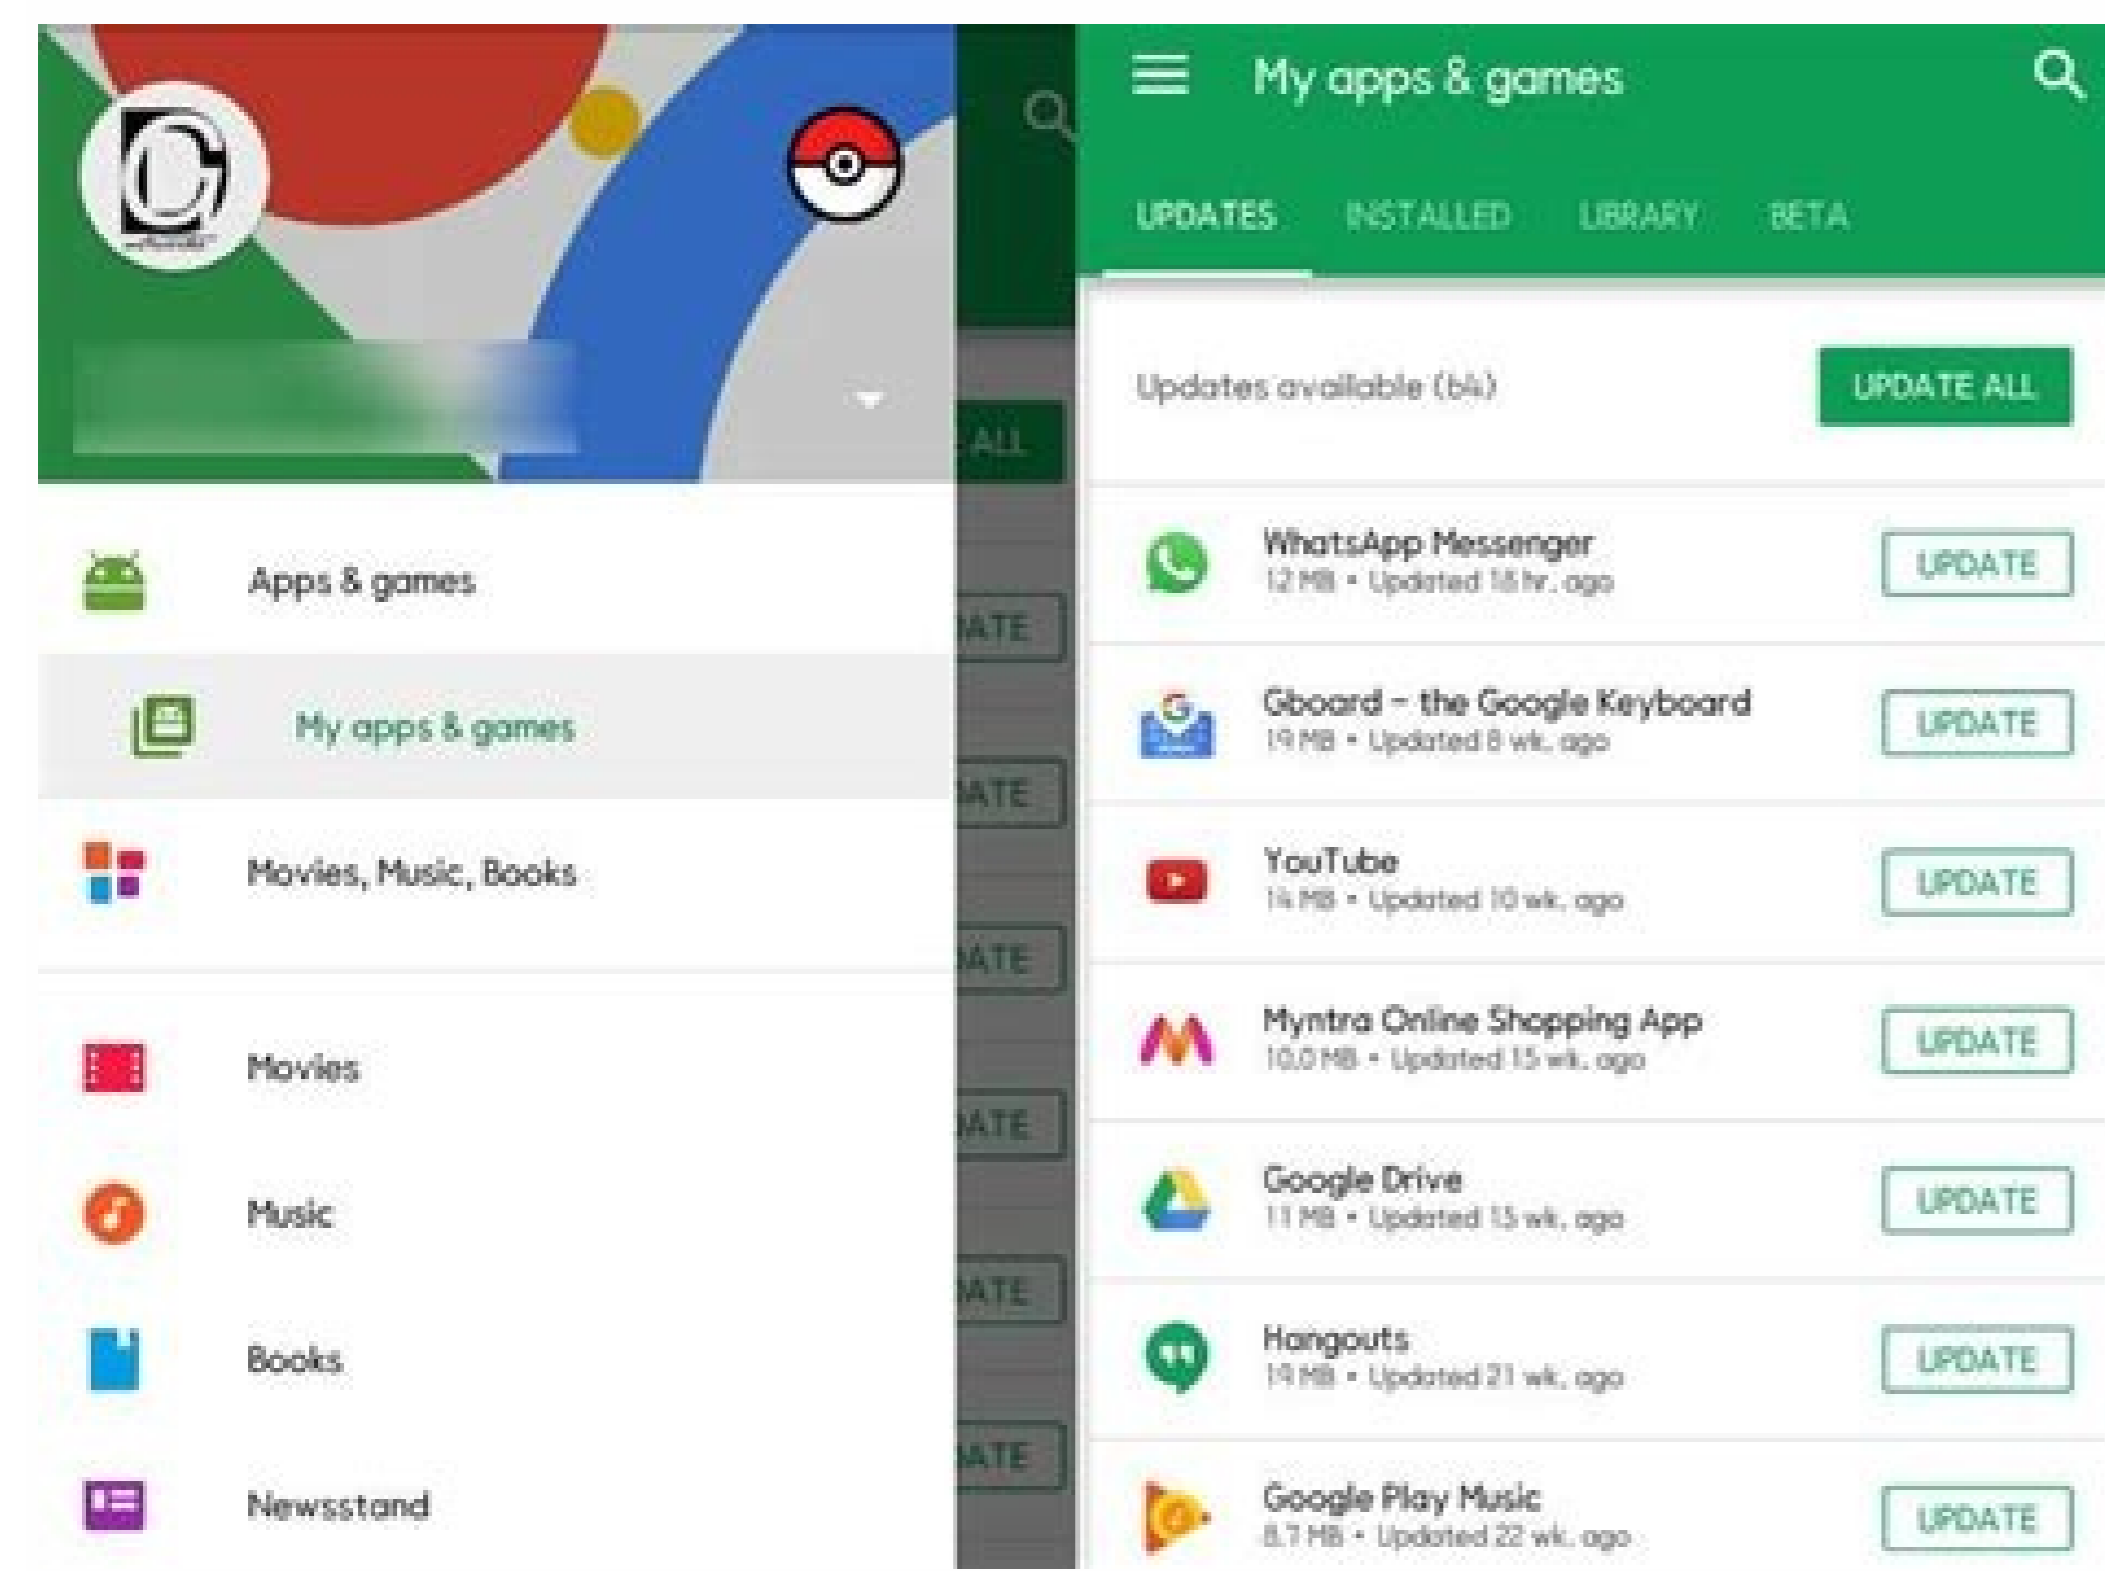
Apps & games

My apps & games

Movies, Music, Books

Movies

Music

Books

Newsstand

ALL
ATE
ATE
ATE
ATE
ATE
ATE

My apps & games

UPDATES INSTALLED LIBRARY BETA

Updates available (64)

UPDATE ALL

WhatsApp Messenger
12 MB • Updated 18 hr. ago
UPDATE

Gboard – the Google Keyboard
19 MB • Updated 8 wk. ago
UPDATE

YouTube
14 MB • Updated 10 wk. ago
UPDATE

Myntra Online Shopping App
10.0 MB • Updated 15 wk. ago
UPDATE

Google Drive
11 MB • Updated 13 wk. ago
UPDATE

Hangouts
19 MB • Updated 21 wk. ago
UPDATE

Google Play Music
8.7 MB • Updated 22 wk. ago
UPDATE